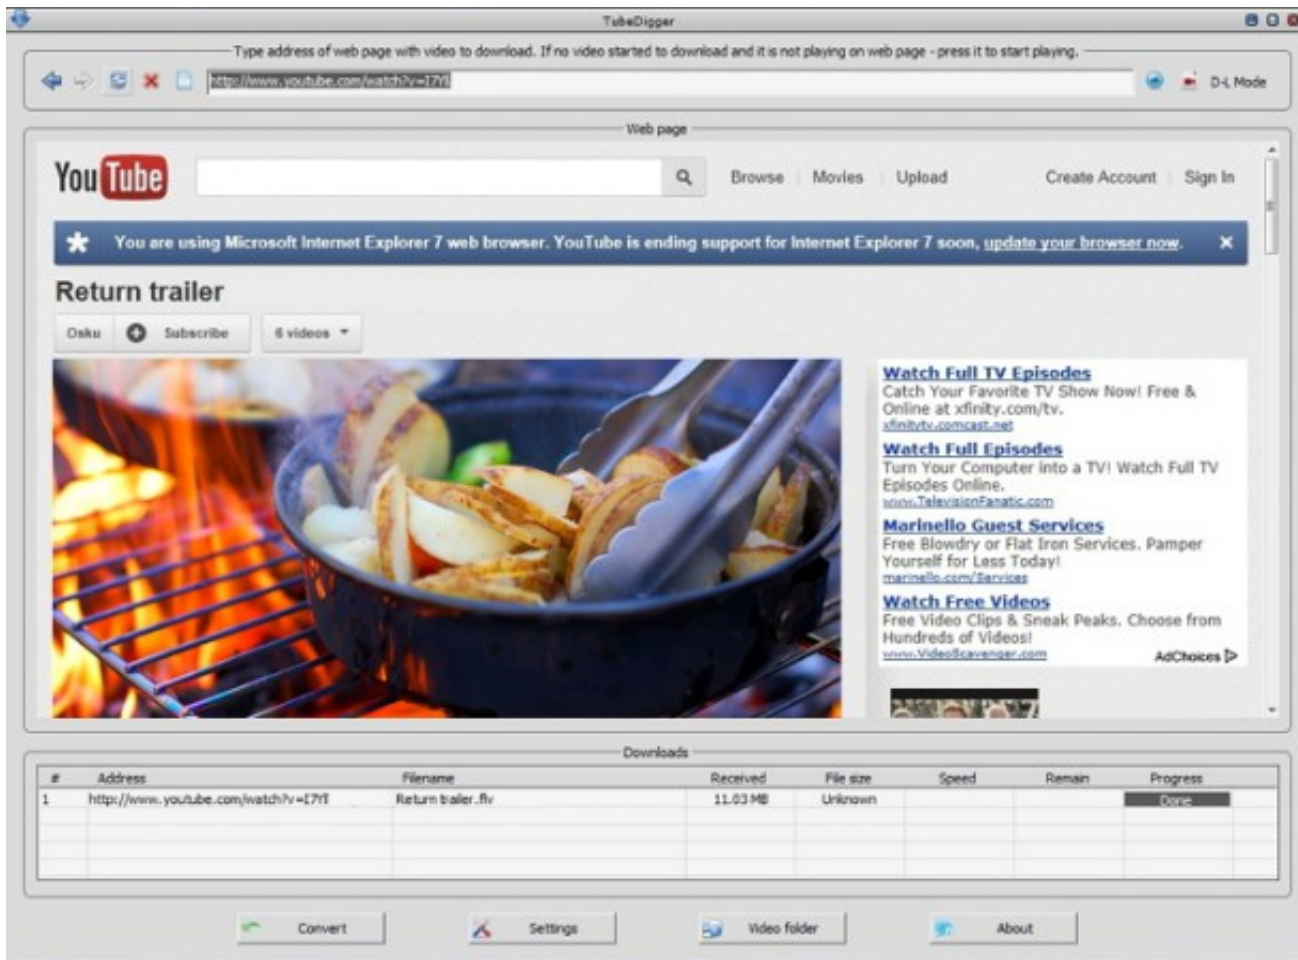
TubeDigger

Type address of web page with video to download. If no video started to download and it is not playing on web page - press it to start playing.

http://www.youtube.com/watch?v=I7Yf

D-L Mode

Web page

YouTube

Browse | Movies | Upload

Create Account | Sign In

You are using Microsoft Internet Explorer 7 web browser. YouTube is ending support for Internet Explorer 7 soon, update your browser now.

Return trailer

Osku Subscribe 6 videos

Watch Full TV Episodes
Catch Your Favorite TV Show Now! Free & Online at xfinity.com/tv.
xfinitytv.comcast.net

Watch Full Episodes
Turn Your Computer into a TV! Watch Full TV Episodes Online.
www.TelevisionFanatic.com

Marinello Guest Services
Free Blowdry or Flat Iron Services. Pamper Yourself for Less Today!
marinello.com/Services

Watch Free Videos
Free Video Clips & Sneak Peaks. Choose from Hundreds of Videos!
www.VideoScavenger.com

AdChoices

Downloads

| # | Address | Filename | Received | File size | Speed | Remain | Progress |
|---|---|---|---|---|---|---|---|
| 1 | http://www.youtube.com/watch?v=I7Yf | Return trailer.flv | 11.03 MB | Unknown | | | Done |

Convert Settings Video folder About